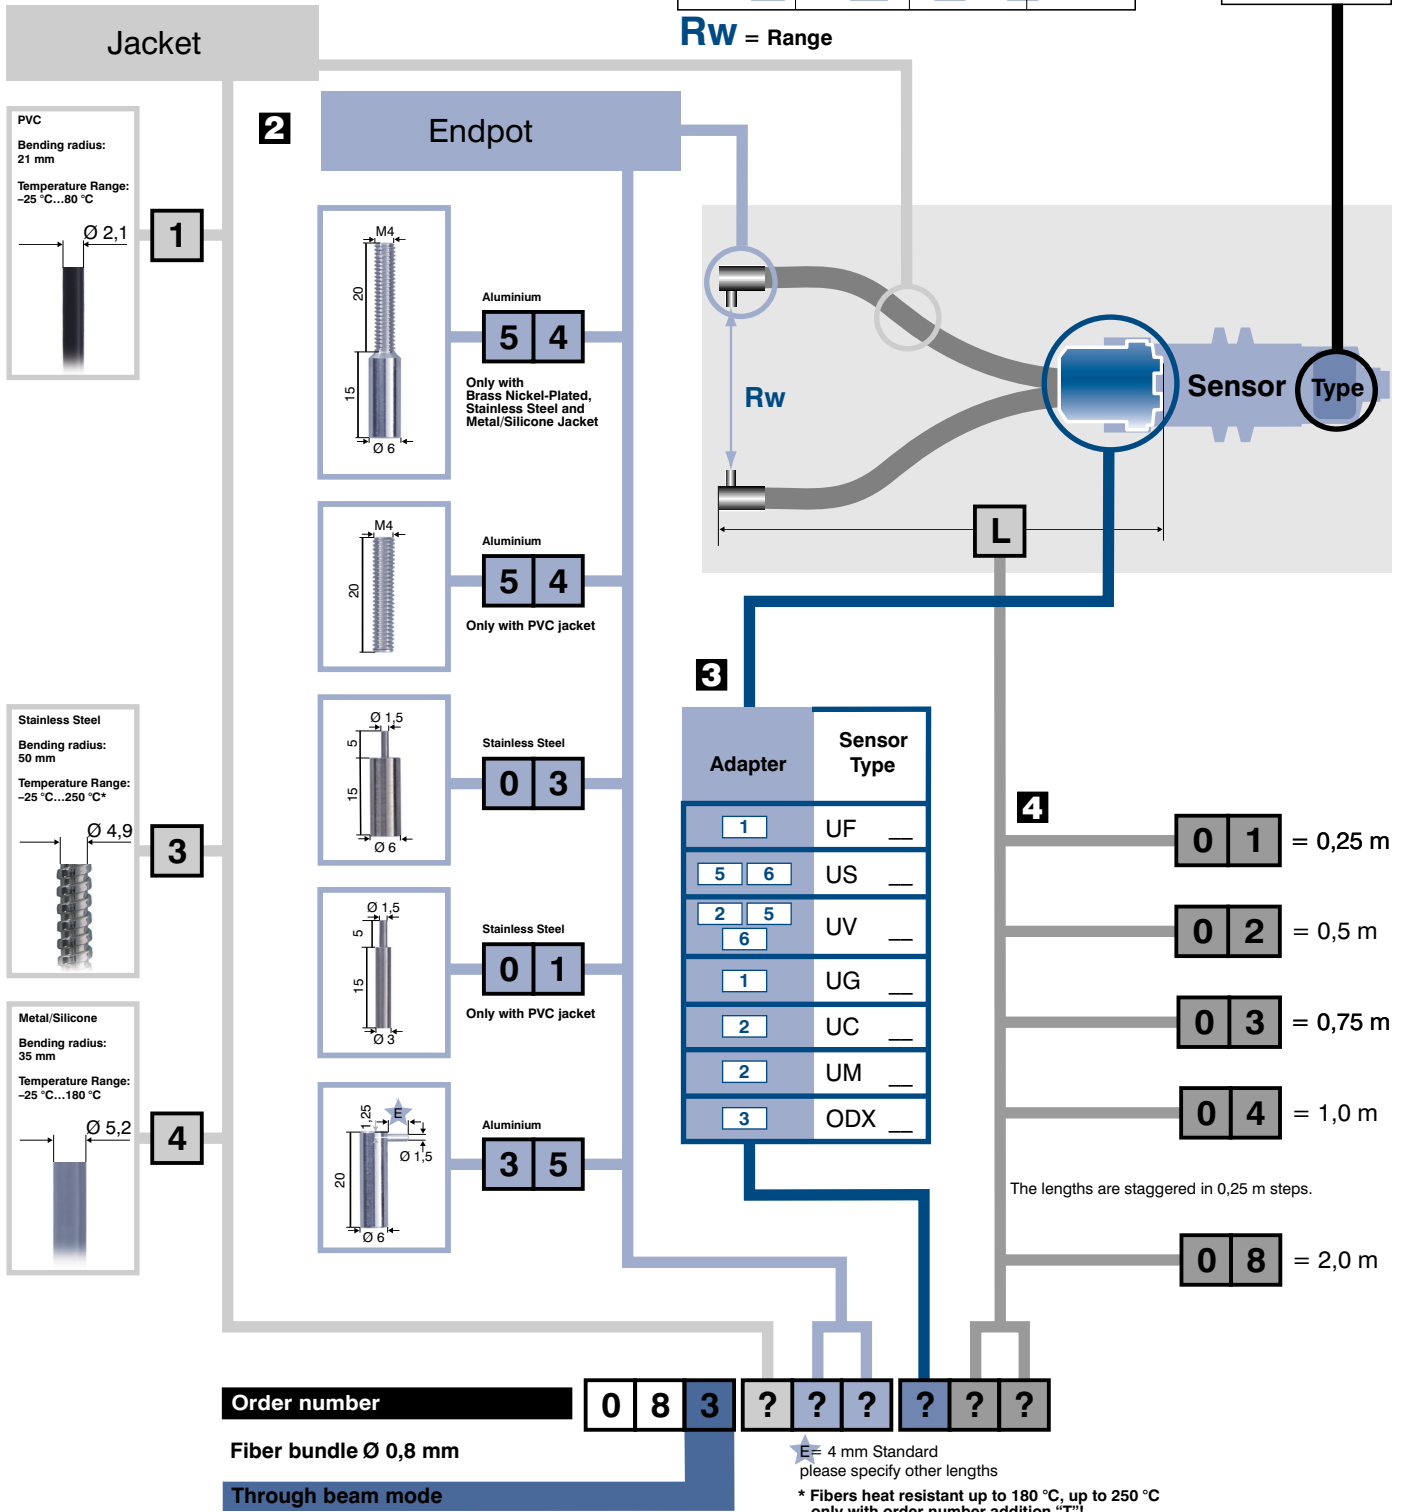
Rw = Range

Jacket

PVC

Bending radius: 21 mm

Temperature Range: –25 °C...80 °C

Ø 2,1

1

Stainless Steel

Bending radius: 50 mm

Temperature Range: –25 °C...250 °C*

Ø 4,9

3

Metal/Silicone

Bending radius: 35 mm

Temperature Range: –25 °C...180 °C

Ø 5,2

4

2

Endpot

M4
20
15
Ø 6

Aluminium

5 4

Only with Brass Nickel-Plated, Stainless Steel and Metal/Silicone Jacket

M4
20

Aluminium

5 4

Only with PVC jacket

Ø 1,5
5
15
Ø 6

Stainless Steel

0 3

Ø 1,5
5
15
Ø 3

Stainless Steel

0 1

Only with PVC jacket

1,25
E
Ø 1,5
20
Ø 6

Aluminium

3 5

Rw

Sensor

Type

L

3

| Adapter | Sensor Type |
|---|---|
| 1 | UF __ |
| 5 6 | US __ |
| 2 5 6 | UV __ |
| 1 | UG __ |
| 2 | UC __ |
| 2 | UM __ |
| 3 | ODX __ |

4

0 1 = 0,25 m

0 2 = 0,5 m

0 3 = 0,75 m

0 4 = 1,0 m

The lengths are staggered in 0,25 m steps.

0 8 = 2,0 m

Order number

0 8 3 ? ? ? ? ? ?

Fiber bundle Ø 0,8 mm

Through beam mode

E = 4 mm Standard please specify other lengths

* Fibers heat resistant up to 180 °C, up to 250 °C only with order number addition “T”!